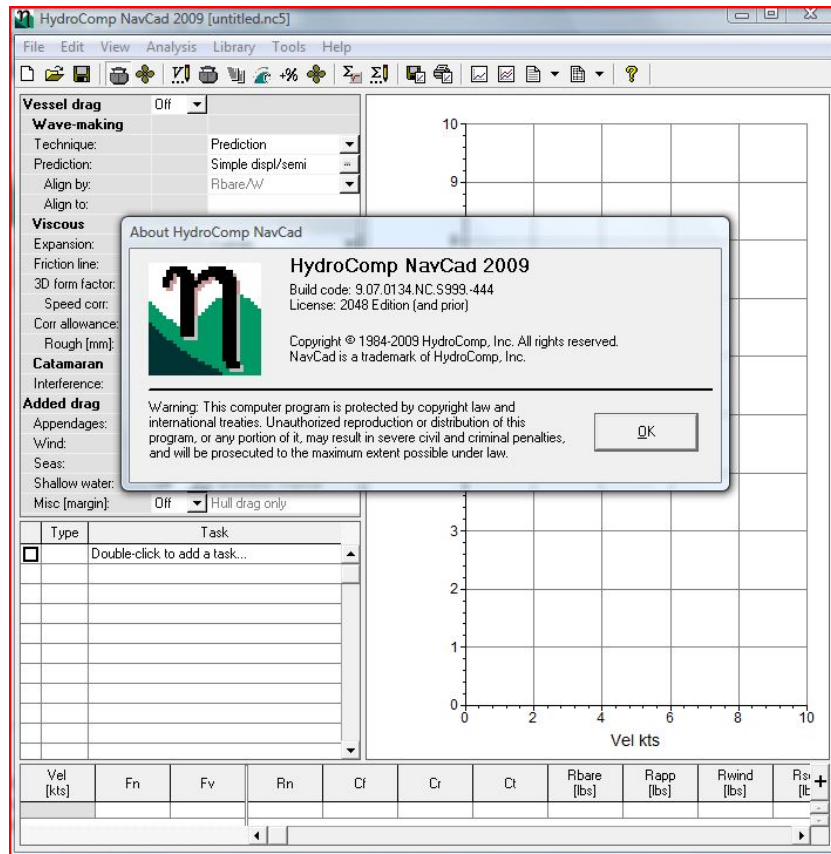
HydroComp NavCad 2009 [untitled.nc5]

File Edit View Analysis Library Tools Help

Vessel drag Off
Wave-making
Technique: Prediction
Prediction: Simple displ/semi
Align by: Rbare/W
Align to:
Viscous
Expansion:
Friction line:
3D form factor:
Speed corr:
Corr allowance:
Rough [mm]:
Catamaran
Interference:
Added drag
Appendages:
Wind:
Seas:
Shallow water:
Misc [margin]: Off Hull drag only

| Type | Task |
|---|---|
| | Double-click to add a task... |

About HydroComp NavCad

HydroComp NavCad 2009
Build code: 9.07.0134.NC.S999.-444
License: 2048 Edition (and prior)

Copyright © 1984-2009 HydroComp, Inc. All rights reserved.
NavCad is a trademark of HydroComp, Inc.

Warning: This computer program is protected by copyright law and international treaties. Unauthorized reproduction or distribution of this program, or any portion of it, may result in severe civil and criminal penalties, and will be prosecuted to the maximum extent possible under law.

OK

10
9
3
2
1
0
0 2 4 6 8 10
Vel kts

| Vel [kts] | Fn | Fv | Rn | Cf | Cr | Ct | Rbare [lbs] | Rapp [lbs] | Rwind [lbs] | Rs [lb |
|---|---|---|---|---|---|---|---|---|---|---|